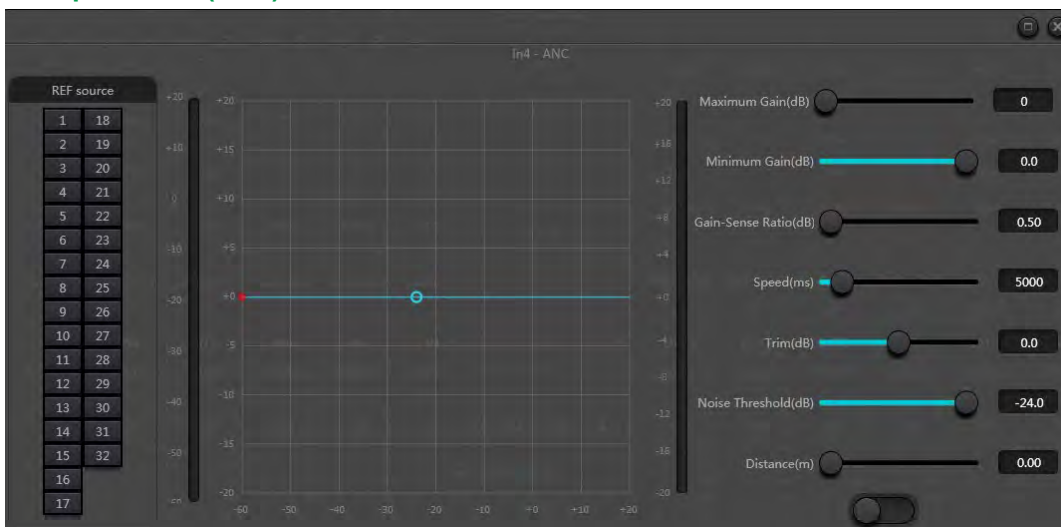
In4 - ANC

REF source

| 1 | 18 |
|---|---|
| 2 | 19 |
| 3 | 20 |
| 4 | 21 |
| 5 | 22 |
| 6 | 23 |
| 7 | 24 |
| 8 | 25 |
| 9 | 26 |
| 10 | 27 |
| 11 | 28 |
| 12 | 29 |
| 13 | 30 |
| 14 | 31 |
| 15 | 32 |
| 16 | |
| 17 | |

+20 +10 0 -10 -20 -30 -40 -50

+20 +15 +10 +5 +0 -5 -10 -15 -20

-60 -50 -40 -30 -20 -10 +0 +10 +20

+20 +16 +12 +8 +4 +0 -4 -8 -12 -16 -20

Maximum Gain(dB) 0

Minimum Gain(dB) 0.0

Gain-Sense Ratio(dB) 0.50

Speed(ms) 5000

Trim(dB) 0.0

Noise Threshold(dB) -24.0

Distance(m) 0.00